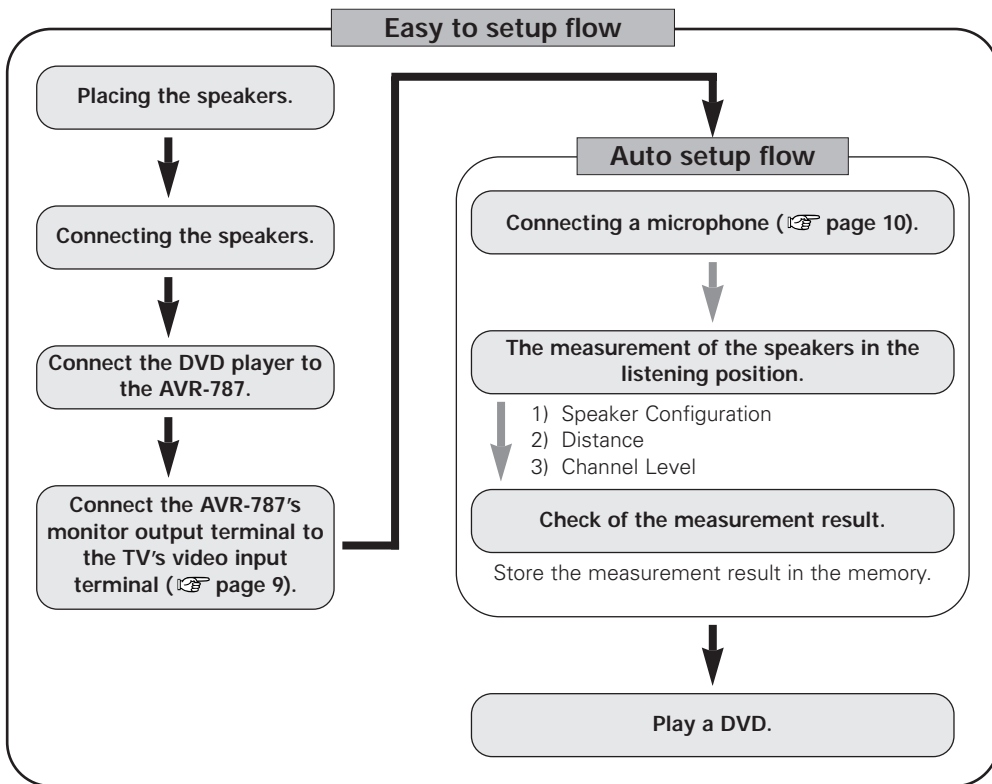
Easy to setup flow

Placing the speakers.

Connecting the speakers.

Connect the DVD player to the AVR-787.

Connect the AVR-787's monitor output terminal to the TV's video input terminal (☞ page 9).

Auto setup flow

Connecting a microphone (☞ page 10).

The measurement of the speakers in the listening position.

1) Speaker Configuration
2) Distance
3) Channel Level

Check of the measurement result.

Store the measurement result in the memory.

Play a DVD.